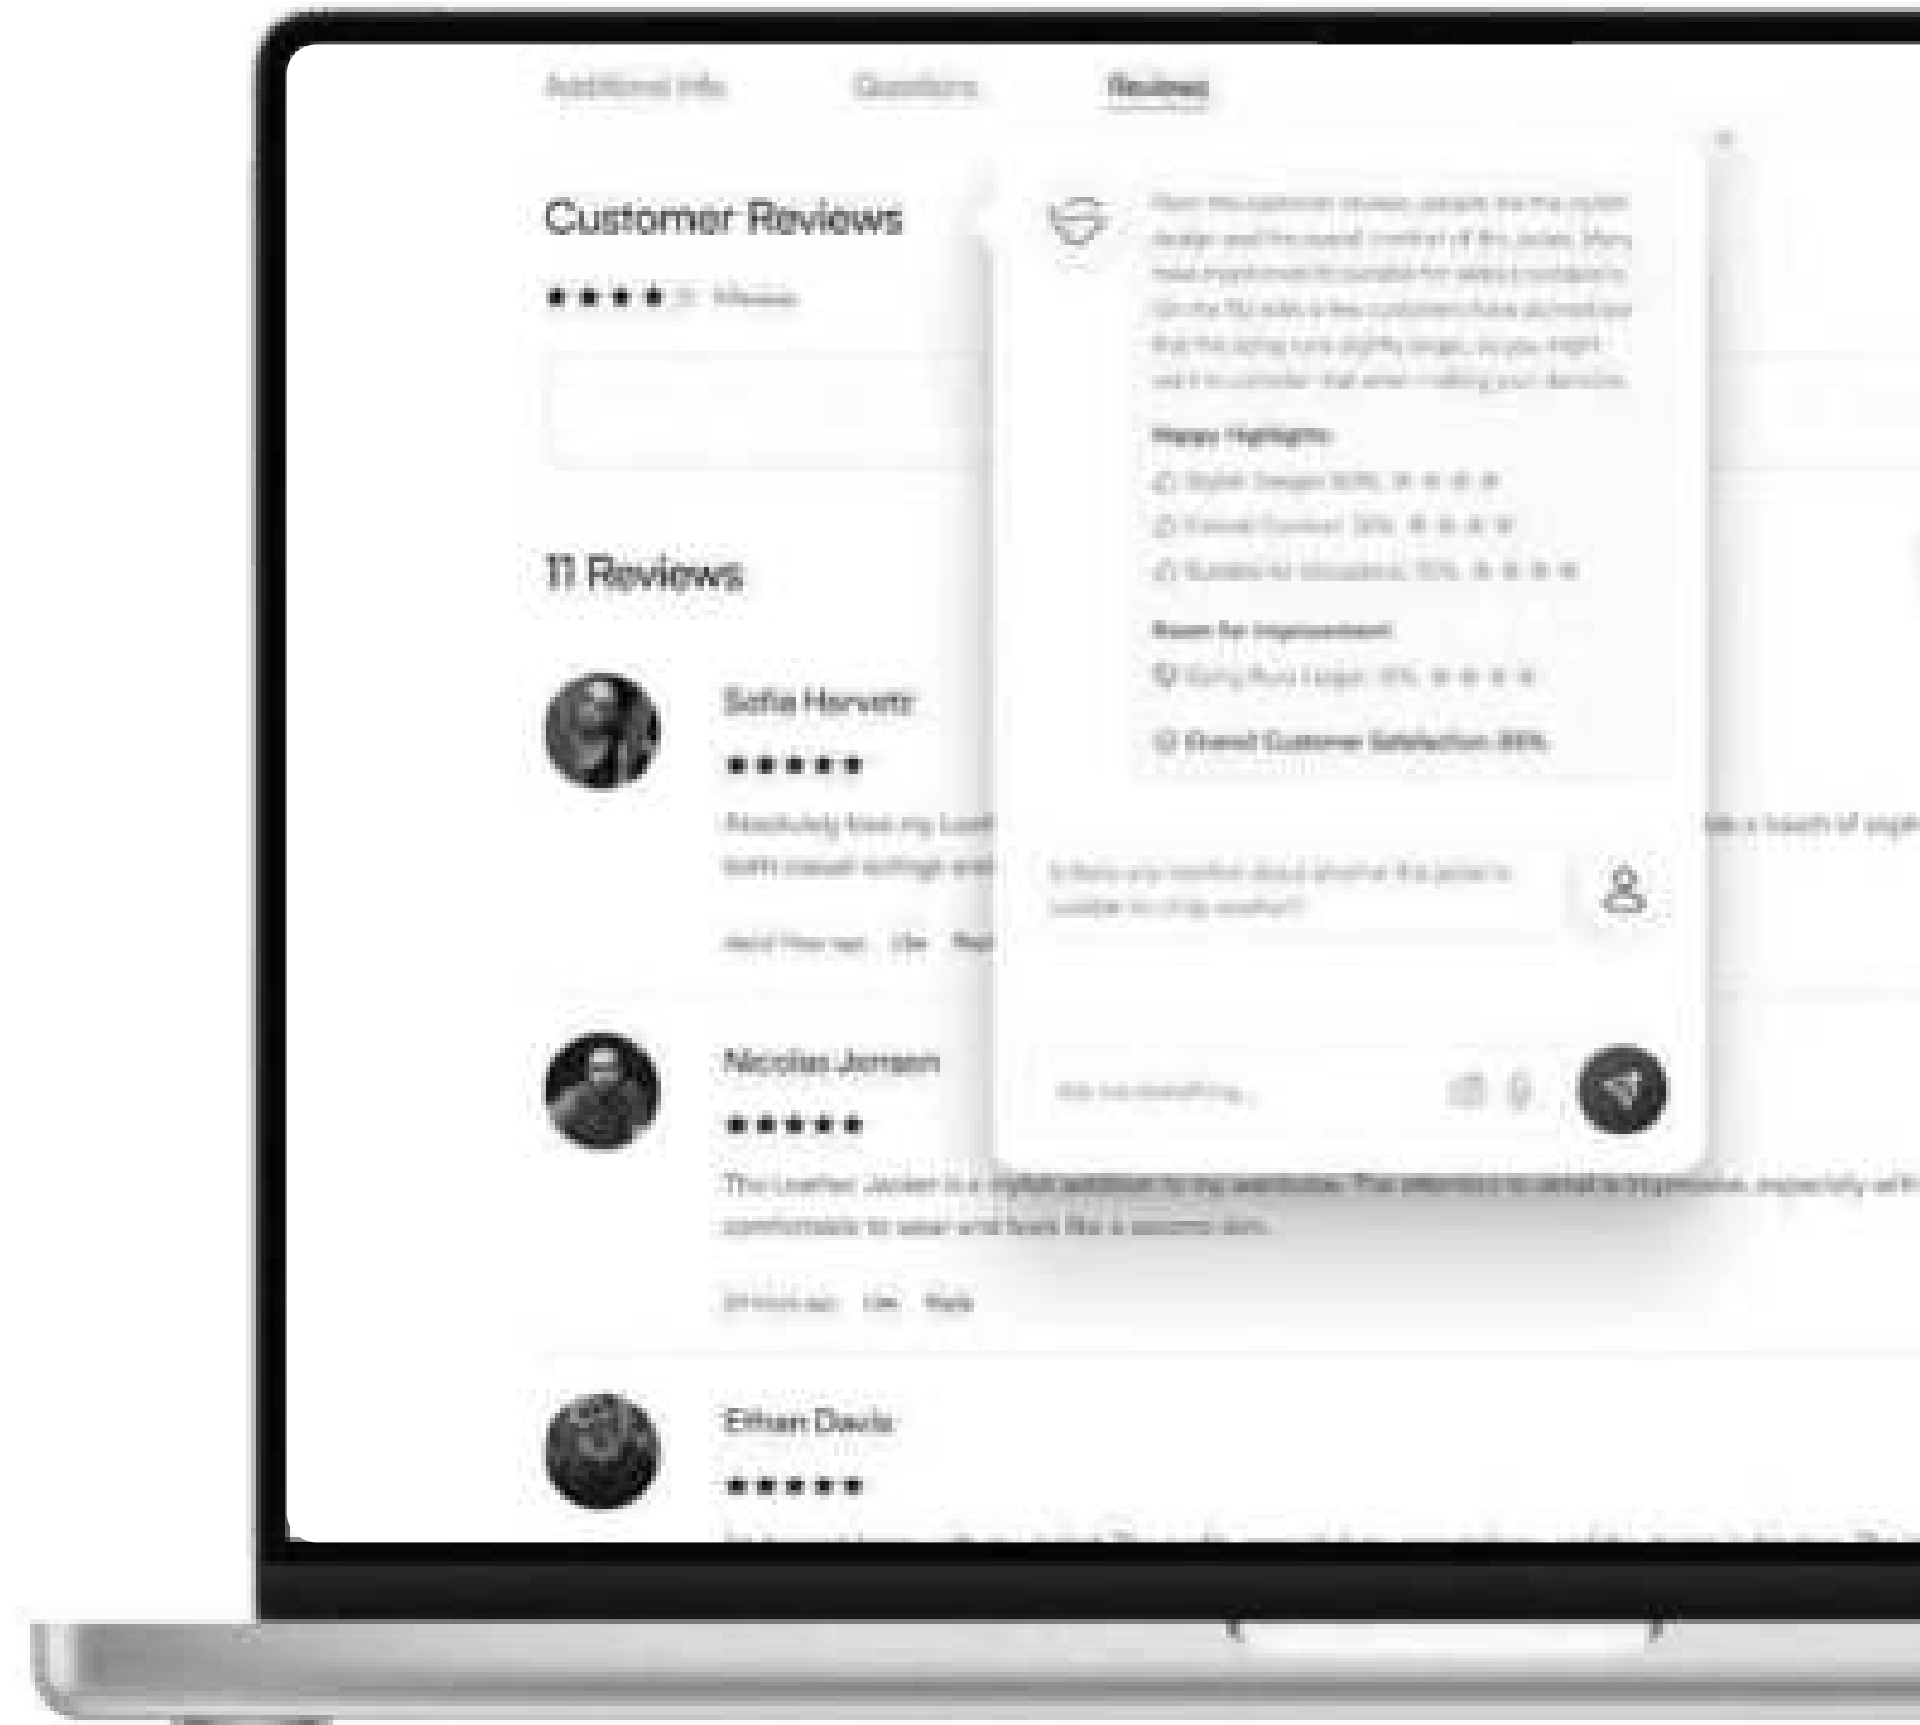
Additional Info Questions Reviews

Customer Reviews

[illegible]

11 Reviews

Sofia Horvatz

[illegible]

Nicolas Jensen

The Leather Jacket is a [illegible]
comfortable to wear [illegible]

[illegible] Like Reply

Ethan Davis

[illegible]

Happy Highlights

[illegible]

Room for Improvement

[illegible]

Overall Customer Satisfaction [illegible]

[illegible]

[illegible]